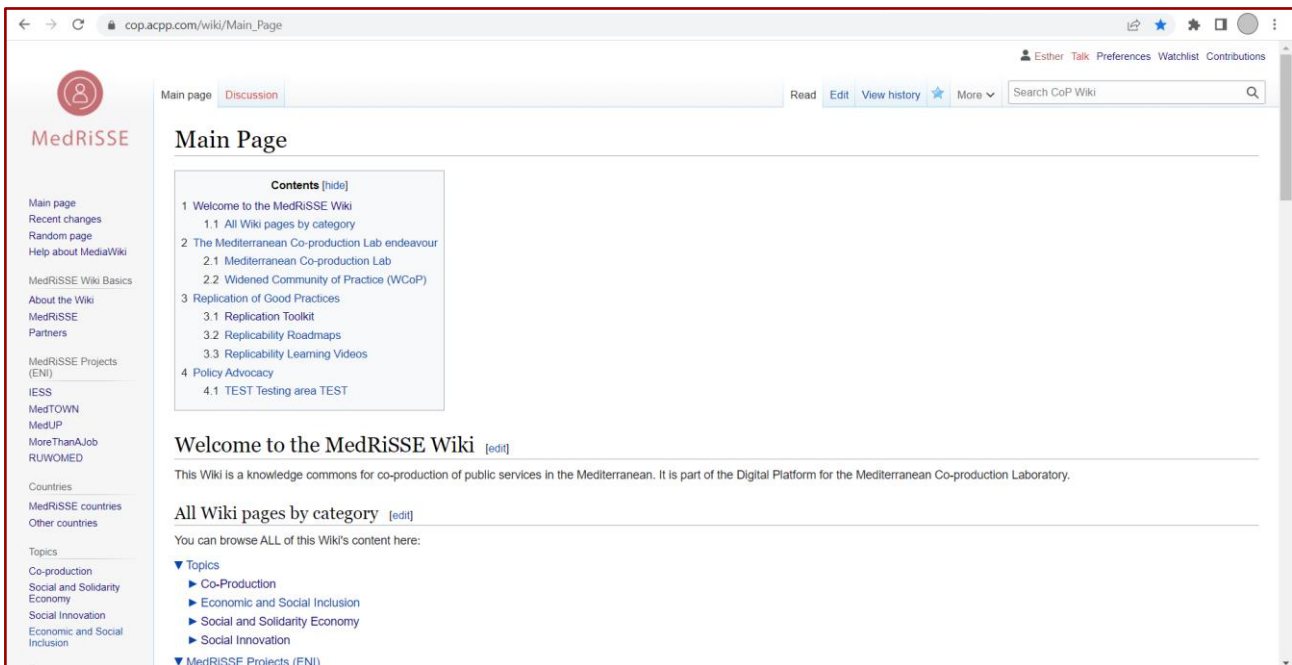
cop.acpp.com/wiki/Main_Page

Esther Talk Preferences Watchlist Contributions

MedRiSSE

Main page Discussion

Read Edit View history More

Search CoP Wiki

Main page
Recent changes
Random page
Help about MediaWiki

MedRiSSE Wiki Basics
About the Wiki
MedRiSSE
Partners

MedRiSSE Projects (ENI)
IESS
MedTOWN
MedUP
MoreThanAJob
RUWOMED

Countries
MedRiSSE countries
Other countries

Topics
Co-production
Social and Solidarity Economy
Social Innovation
Economic and Social Inclusion

Main Page

Contents [hide]
1 Welcome to the MedRiSSE Wiki
1.1 All Wiki pages by category
2 The Mediterranean Co-production Lab endeavour
2.1 Mediterranean Co-production Lab
2.2 Widened Community of Practice (WCoP)
3 Replication of Good Practices
3.1 Replication Toolkit
3.2 Replicability Roadmaps
3.3 Replicability Learning Videos
4 Policy Advocacy
4.1 TEST Testing area TEST

Welcome to the MedRiSSE Wiki [edit]

This Wiki is a knowledge commons for co-production of public services in the Mediterranean. It is part of the Digital Platform for the Mediterranean Co-production Laboratory.

All Wiki pages by category [edit]

You can browse ALL of this Wiki's content here:

▼ Topics
► Co-Production
► Economic and Social Inclusion
► Social and Solidarity Economy
► Social Innovation
▼ MedRiSSE Projects (ENI)